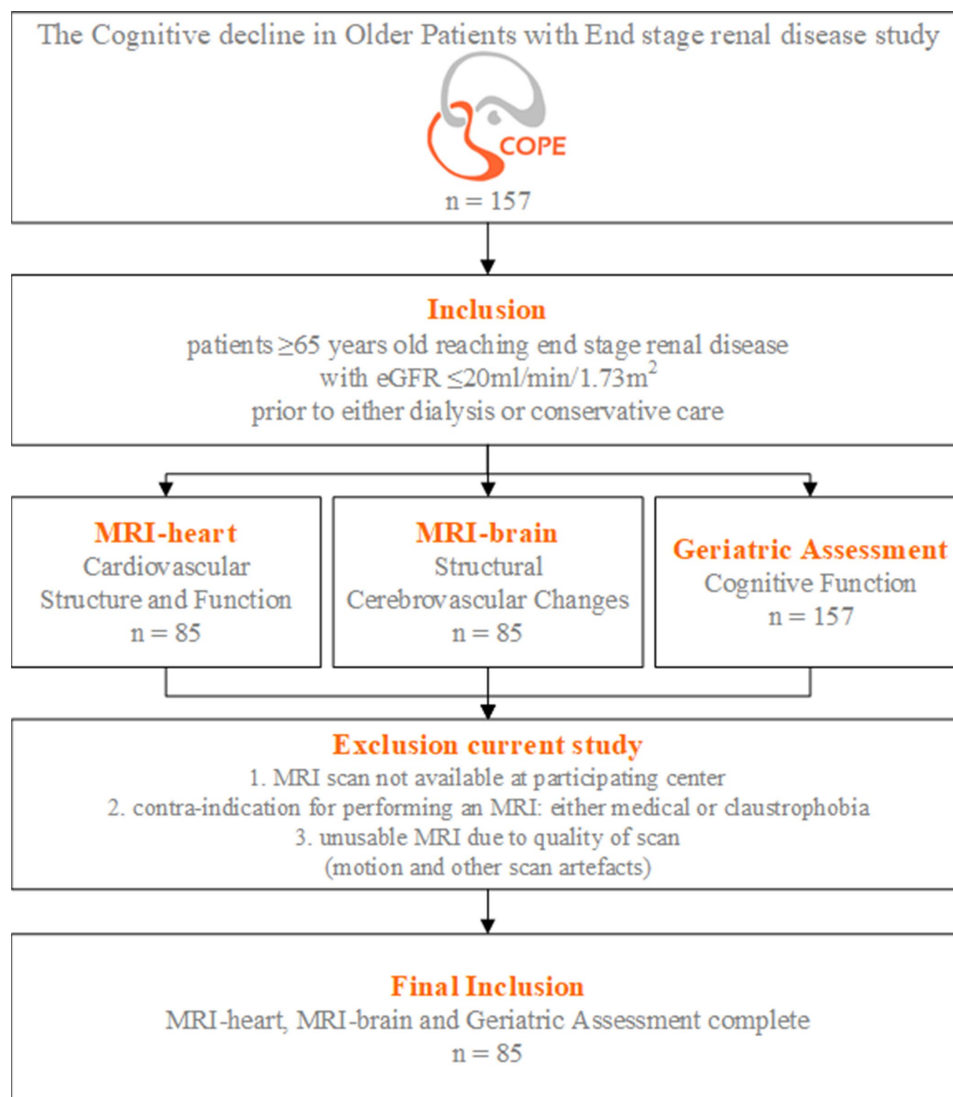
The Cognitive decline in Older Patients with End stage renal disease study

COPE

n = 157

Inclusion
patients ≥65 years old reaching end stage renal disease with eGFR ≤20ml/min/1.73m$^2$ prior to either dialysis or conservative care

MRI-heart
Cardiovascular Structure and Function
n = 85

MRI-brain
Structural Cerebrovascular Changes
n = 85

Geriatric Assessment
Cognitive Function
n = 157

Exclusion current study
1. MRI scan not available at participating center
2. contra-indication for performing an MRI: either medical or claustrophobia
3. unusable MRI due to quality of scan (motion and other scan artefacts)

Final Inclusion
MRI-heart, MRI-brain and Geriatric Assessment complete
n = 85